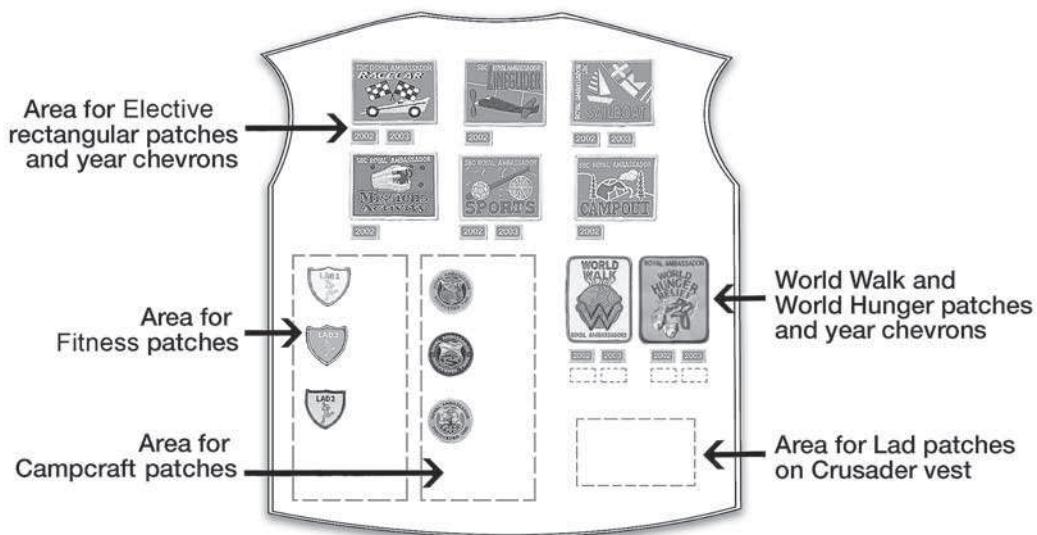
Area for Elective rectangular patches and year chevrons

SBC ROYAL AMBASSADOR RACECAR
2002 2003

SBC ROYAL AMBASSADOR LINEGLIDER
2002

ROYAL AMBASSADOR SAILBOAT
2002 2003

SBC ROYAL AMBASSADOR MISSIONS AWARENESS
2002

SBC ROYAL AMBASSADOR SPORTS
2002 2003

SBC ROYAL AMBASSADOR CAMPOUT
2002

Area for Fitness patches

LAD 1
LAD 3
LAD 2

WORLD WALK
ROYAL AMBASSADORS

ROYAL AMBASSADOR WORLD HUNGER RELIEF

2002 2003 2002 2003

World Walk and World Hunger patches and year chevrons

Area for Campcraft patches

Area for Lad patches on Crusader vest